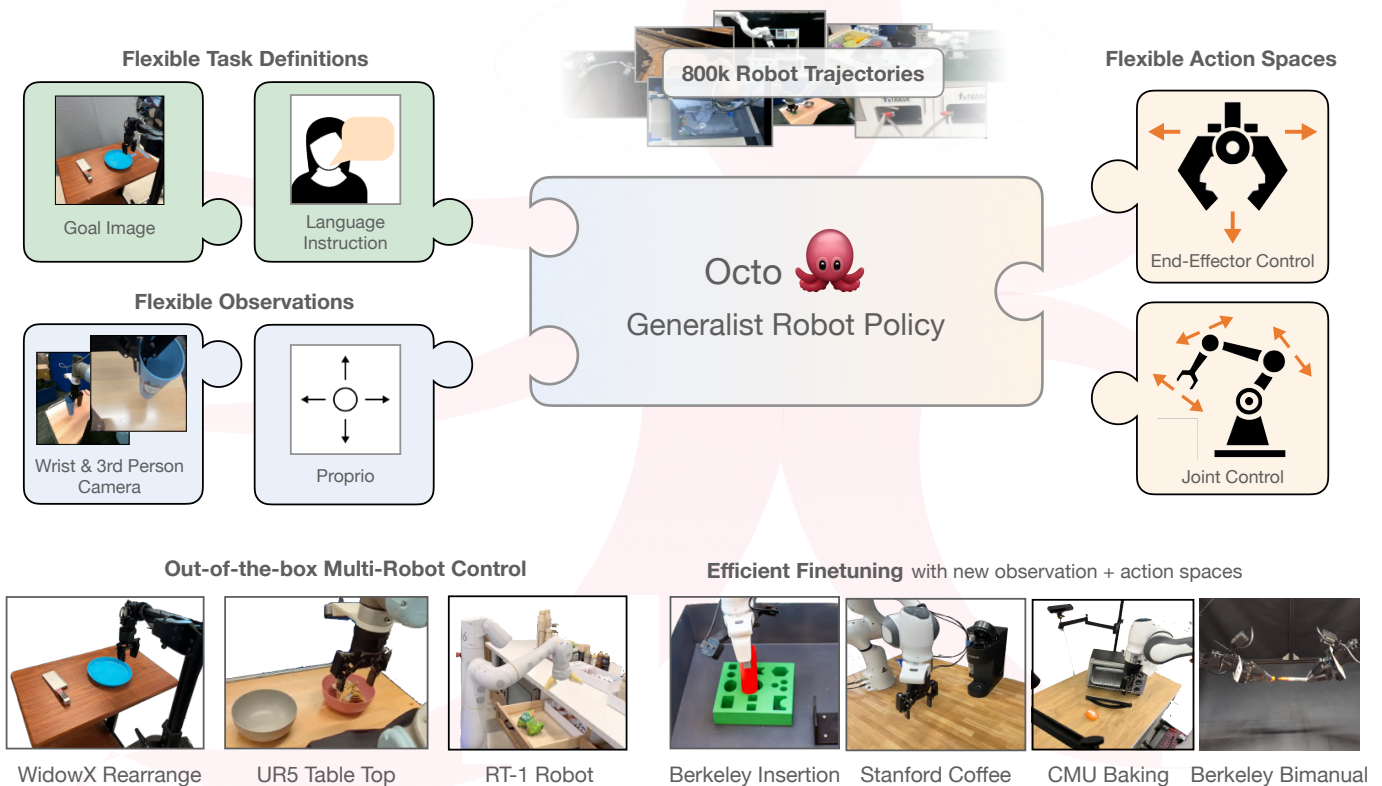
Flexible Task Definitions

Goal Image

Language Instruction

800k Robot Trajectories

Flexible Action Spaces

End-Effector Control

Octo 🐙

Generalist Robot Policy

Flexible Observations

Wrist & 3rd Person Camera

Proprio

Joint Control

Out-of-the-box Multi-Robot Control

WidowX Rearrange

UR5 Table Top

RT-1 Robot

Efficient Finetuning with new observation + action spaces

Berkeley Insertion

Stanford Coffee

CMU Baking

Berkeley Bimanual